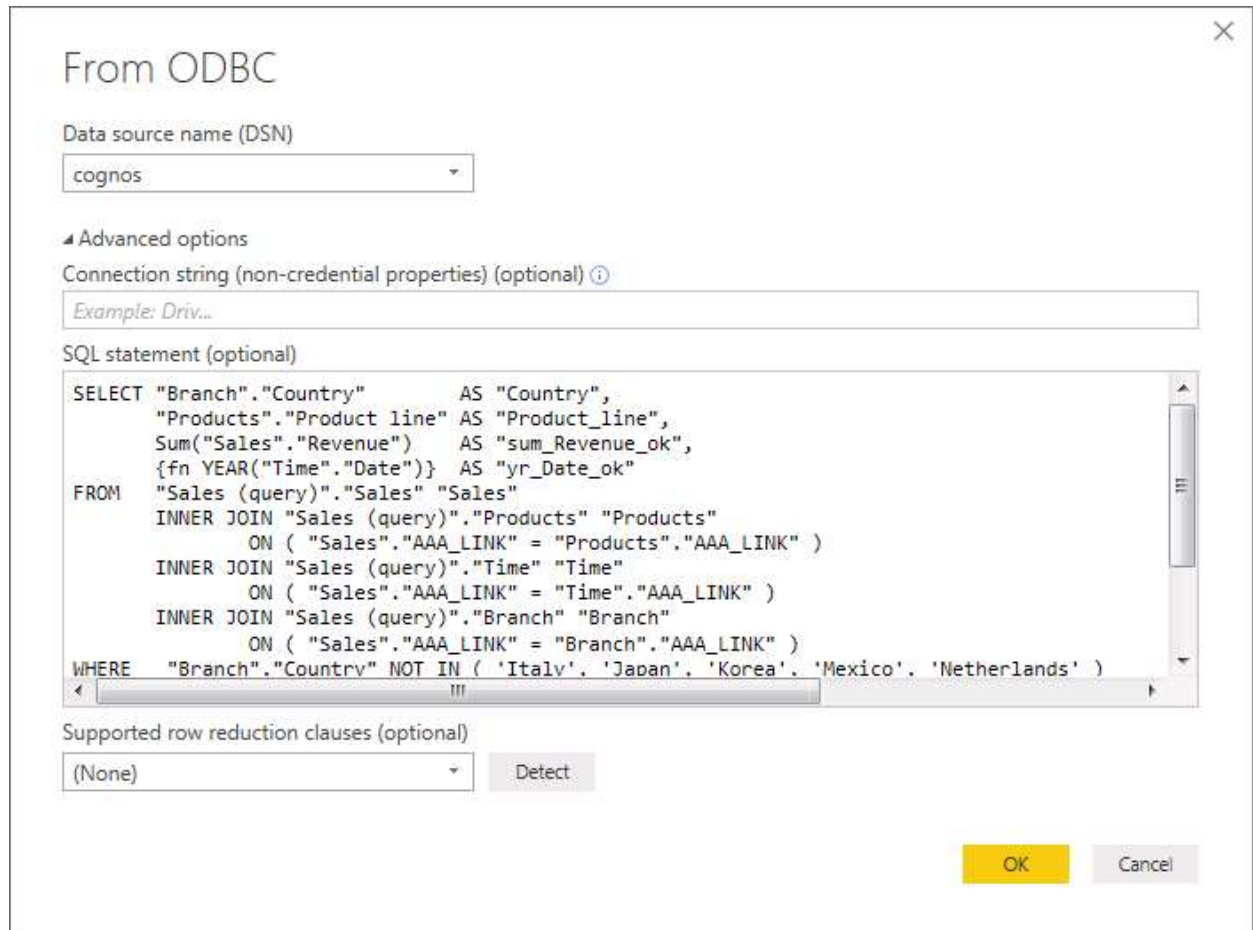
From ODBC

Data source name (DSN)

cognos

Advanced options

Connection string (non-credential properties) (optional)

Example: Driv...

SQL statement (optional)

SELECT "Branch"."Country" AS "Country",
"Products"."Product line" AS "Product_line",
Sum("Sales"."Revenue") AS "sum_Revenue_ok",
{fn YEAR("Time"."Date")} AS "yr_Date_ok"
FROM "Sales (query)"."Sales" "Sales"
INNER JOIN "Sales (query)"."Products" "Products"
ON ( "Sales"."AAA_LINK" = "Products"."AAA_LINK" )
INNER JOIN "Sales (query)"."Time" "Time"
ON ( "Sales"."AAA_LINK" = "Time"."AAA_LINK" )
INNER JOIN "Sales (query)"."Branch" "Branch"
ON ( "Sales"."AAA_LINK" = "Branch"."AAA_LINK" )
WHERE "Branch"."Country" NOT IN ( 'Italy', 'Japan', 'Korea', 'Mexico', 'Netherlands' )

Supported row reduction clauses (optional)

(None)

Detect

OK

Cancel